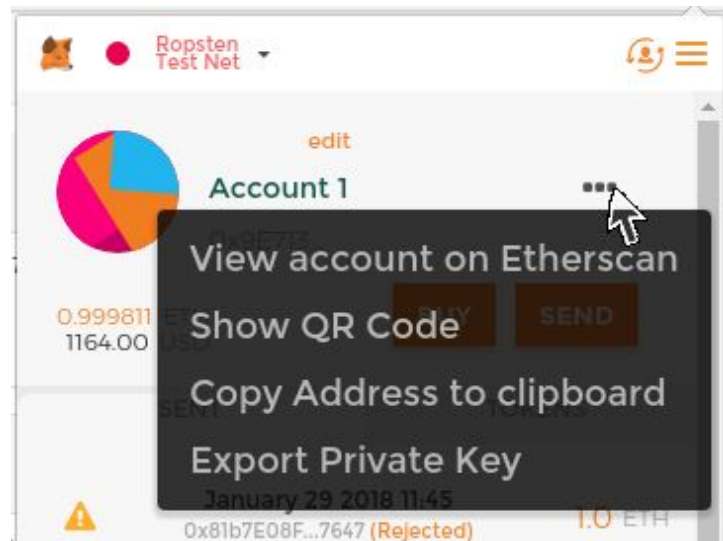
Ropsten Test Net

edit

Account 1

0x9E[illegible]

0.999811 ETH
1164.00 USD

BUY
SEND

View account on Etherscan
Show QR Code
Copy Address to clipboard
Export Private Key

SENT
TOKENS

January 29 2018 11:45
0x81b7E08F...7647 (Rejected)
1.0 ETH